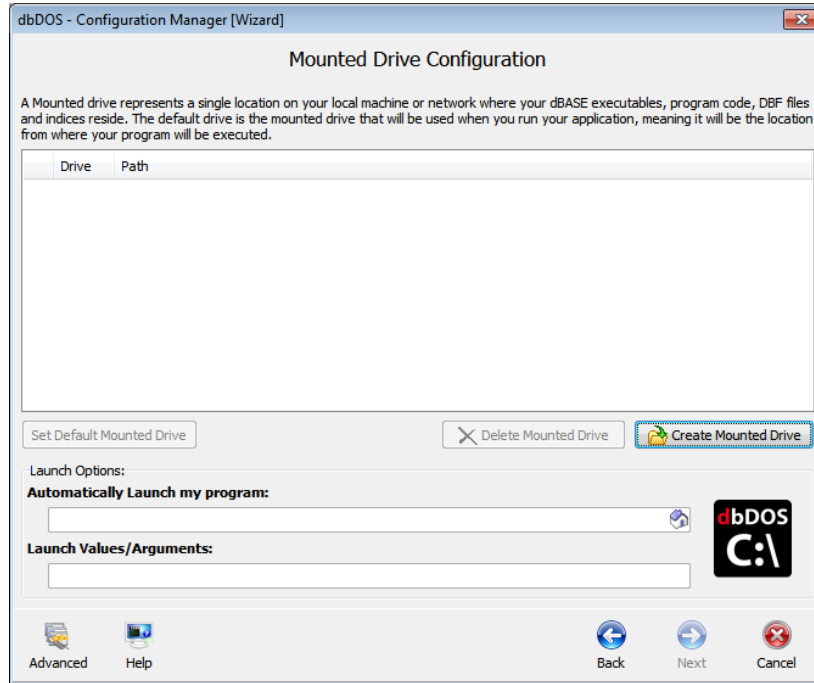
dbDOS - Configuration Manager [Wizard]

Mounted Drive Configuration

A Mounted drive represents a single location on your local machine or network where your dBASE executables, program code, DBF files and indices reside. The default drive is the mounted drive that will be used when you run your application, meaning it will be the location from where your program will be executed.

| Drive | Path |
|---|---|

Set Default Mounted Drive

Delete Mounted Drive

Create Mounted Drive

Launch Options:

Automatically Launch my program:

Launch Values/Arguments:

dbDOS
C:\

Advanced

Help

Back

Next

Cancel